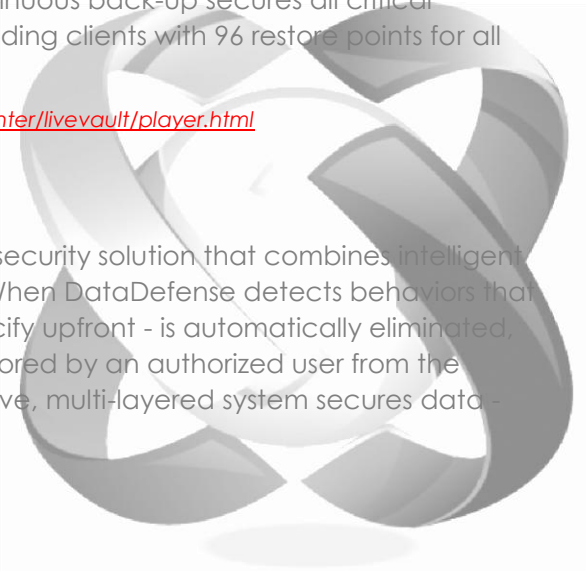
inuous back-up secures all critical
ding clients with 96 restore points for all

nter/livevault/player.html

security solution that combines intelligent
When DataDefense detects behaviors that
cify upfront - is automatically eliminated,
ored by an authorized user from the
ve, multi-layered system secures data -